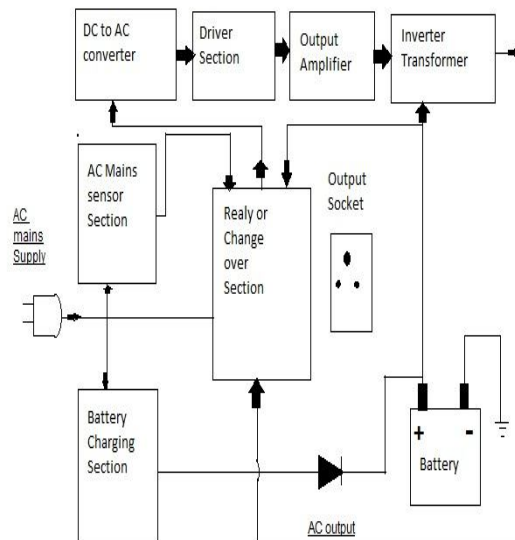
DC to AC converter

Driver Section

Output Amplifier

Inverter Transformer

AC Mains sensor Section

Realy or Change over Section

Output Socket

AC mains Supply

Battery Charging Section

+

-

Battery

AC output